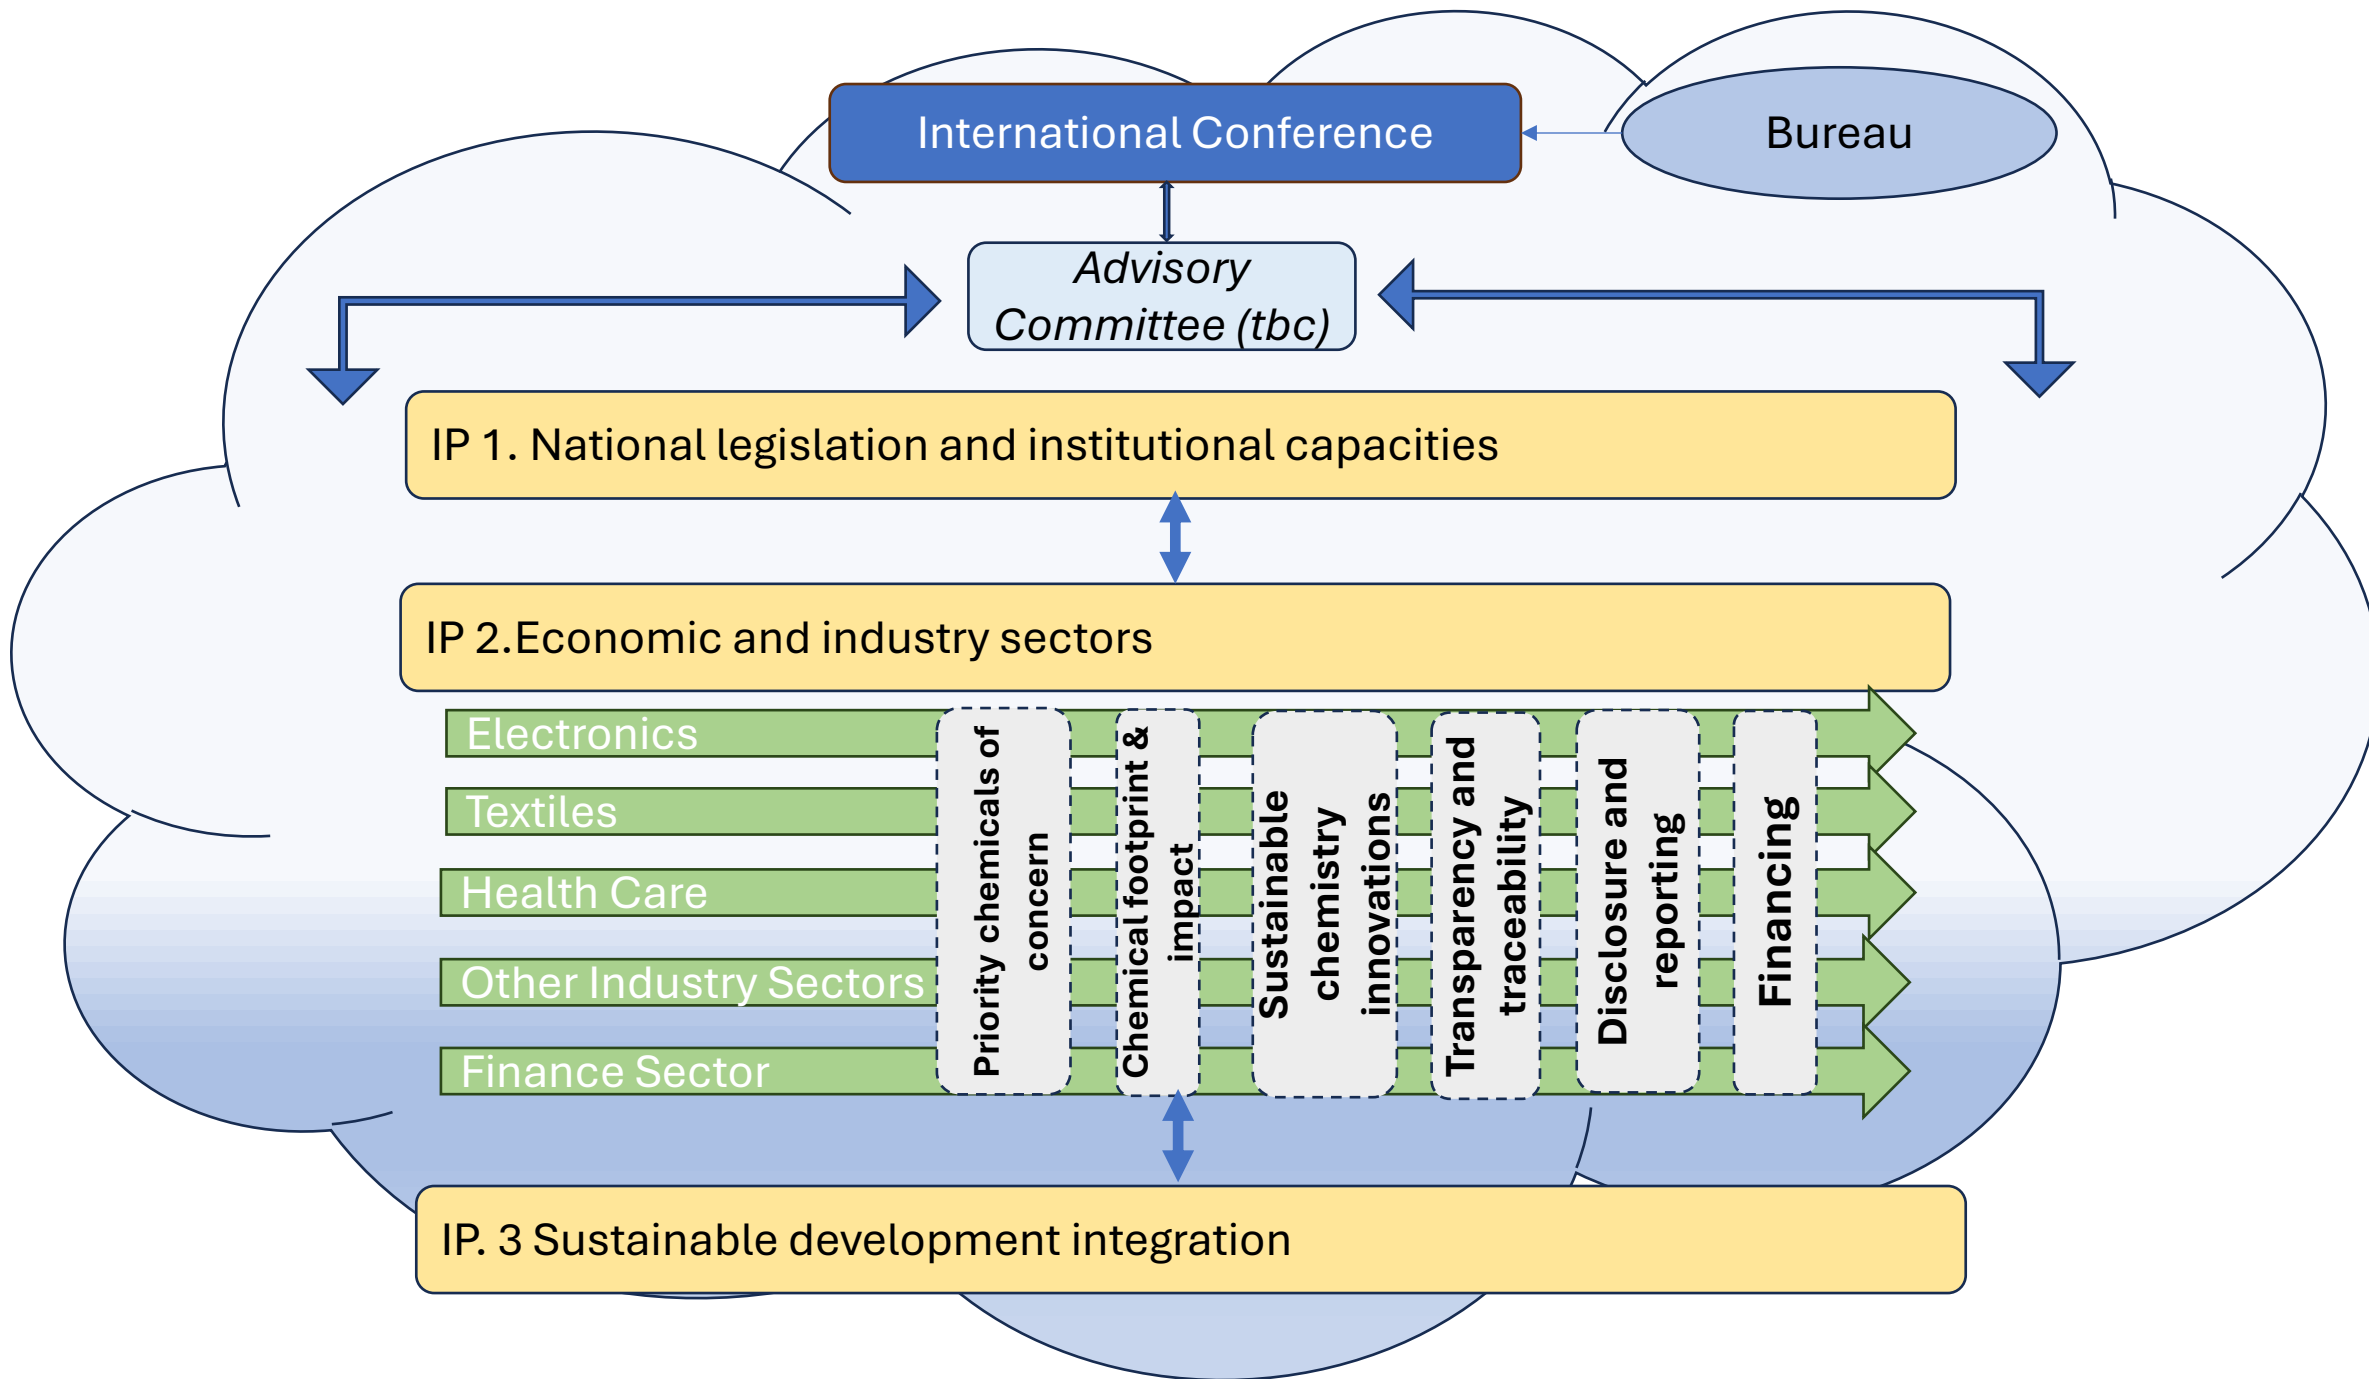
International Conference

Bureau

Advisory Committee (tbc)

IP 1. National legislation and institutional capacities

IP 2.Economic and industry sectors

Electronics

Textiles

Health Care

Other Industry Sectors

Finance Sector

Priority chemicals of concern

Chemical footprint & impact

Sustainable chemistry innovations

Transparency and traceability

Disclosure and reporting

Financing

IP. 3 Sustainable development integration